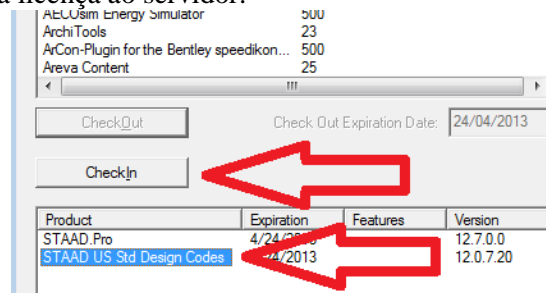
a licença ao servidor.

| | |
|---|---|
| AECOsim Energy Simulator | 500 |
| ArchiTools | 23 |
| ArCon-Plugin for the Bentley speedikon... | 500 |
| Areva Content | 25 |

CheckOut

Check Out Expiration Date: 24/04/2013

CheckIn

| Product | Expiration | Features | Version |
|---|---|---|---|
| STAAD.Pro | 4/24/20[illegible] | | 12.7.0.0 |
| STAAD US Std Design Codes | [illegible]/24/2013 | | 12.0.7.20 |